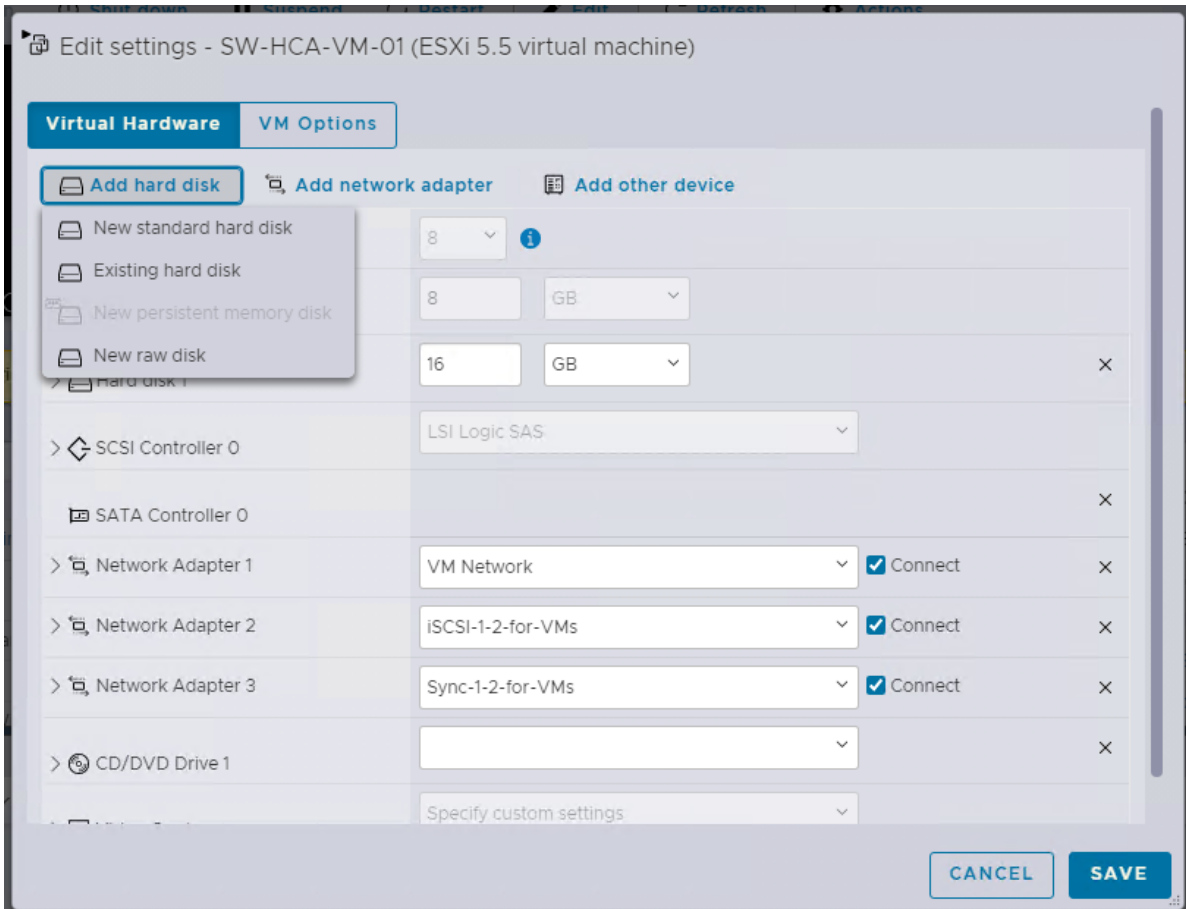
Shut down | Suspend | Restart | Edit | Refresh | Actions

Edit settings - SW-HCA-VM-01 (ESXi 5.5 virtual machine)

Virtual Hardware | VM Options

Add hard disk
Add network adapter
Add other device

New standard hard disk
Existing hard disk
New persistent memory disk
New raw disk

8

8 GB

Hard disk 1 16 GB ×

SCSI Controller 0 LSI Logic SAS

SATA Controller 0 ×

Network Adapter 1 VM Network Connect ×

Network Adapter 2 iSCSI-1-2-for-VMs Connect ×

Network Adapter 3 Sync-1-2-for-VMs Connect ×

CD/DVD Drive 1 ×

Specify custom settings

CANCEL SAVE